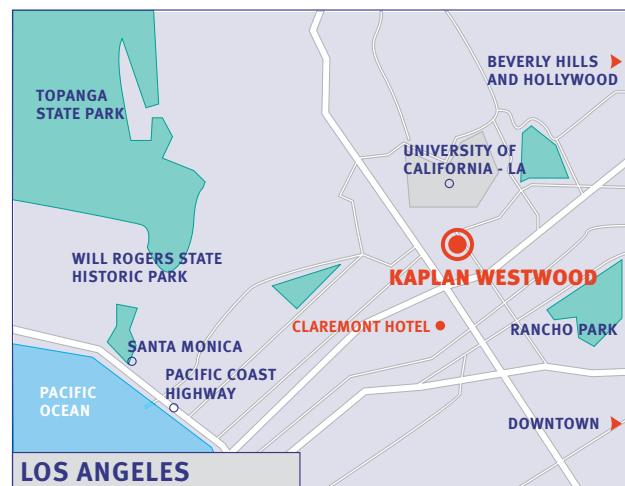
TOPANGA STATE PARK

BEVERLY HILLS AND HOLLYWOOD

UNIVERSITY OF CALIFORNIA - LA

WILL ROGERS STATE HISTORIC PARK

KAPLAN WESTWOOD

CLAREMONT HOTEL

RANCHO PARK

SANTA MONICA

PACIFIC OCEAN

PACIFIC COAST HIGHWAY

DOWNTOWN

LOS ANGELES